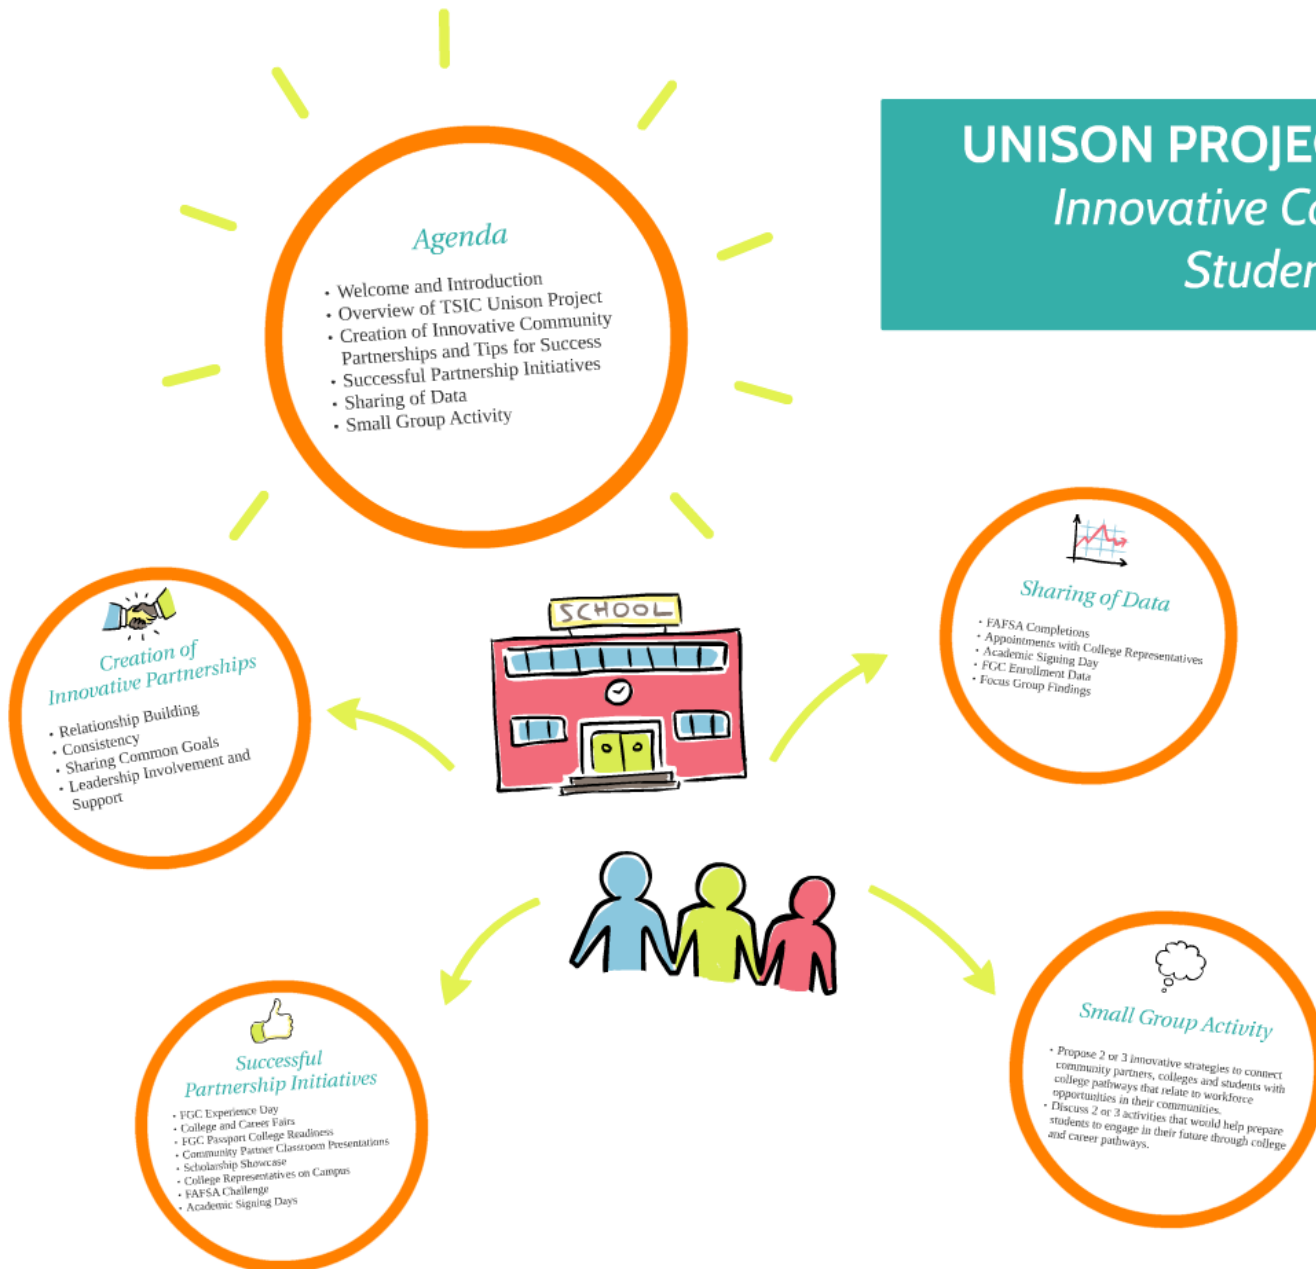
UNISON PROJE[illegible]
Innovative C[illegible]
Studen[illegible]

Agenda
• Welcome and Introduction
• Overview of TSIC Unison Project
• Creation of Innovative Community Partnerships and Tips for Success
• Successful Partnership Initiatives
• Sharing of Data
• Small Group Activity

Creation of Innovative Partnerships
• Relationship Building
• Consistency
• Sharing Common Goals
• Leadership Involvement and Support

SCHOOL

Sharing of Data
• FAFSA Completions
• Appointments with College Representatives
• Academic Signing Day
• FGC Enrollment Data
• Focus Group Findings

Successful Partnership Initiatives
• FGC Experience Day
• College and Career Fairs
• FGC Passport College Readiness
• Community Partner Classroom Presentations
• Scholarship Showcase
• College Representatives on Campus
• FAFSA Challenge
• Academic Signing Days

Small Group Activity
• Propose 2 or 3 innovative strategies to connect community partners, colleges and students with college pathways that relate to workforce opportunities in their communities.
• Discuss 2 or 3 activities that would help prepare students to engage in their future through college and career pathways.